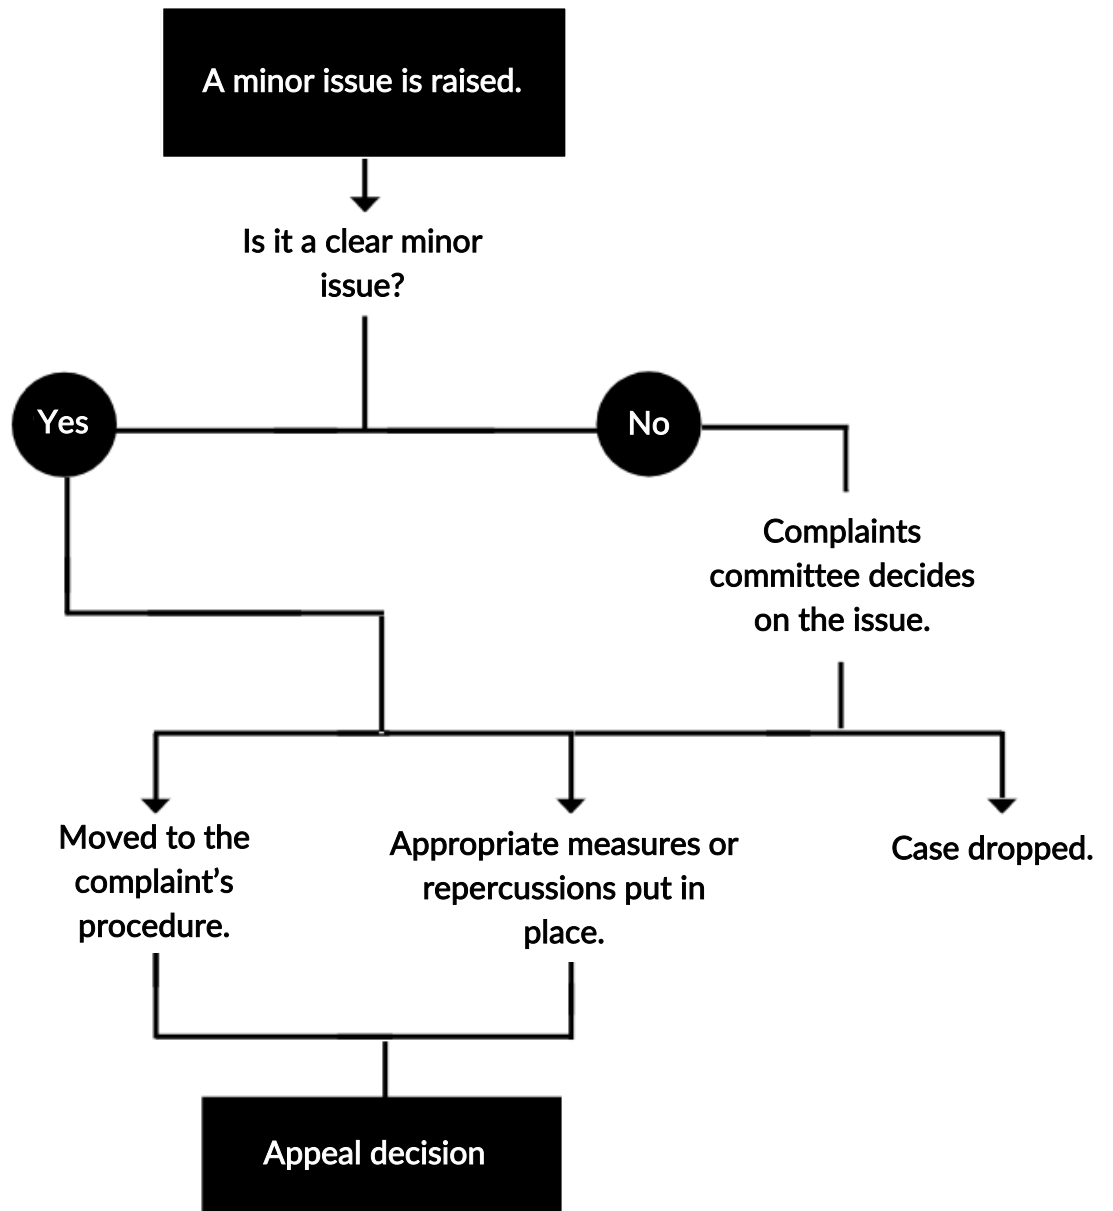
A minor issue is raised.

Is it a clear minor issue?

Yes

No

Complaints committee decides on the issue.

Moved to the complaint’s procedure.

Appropriate measures or repercussions put in place.

Case dropped.

Appeal decision